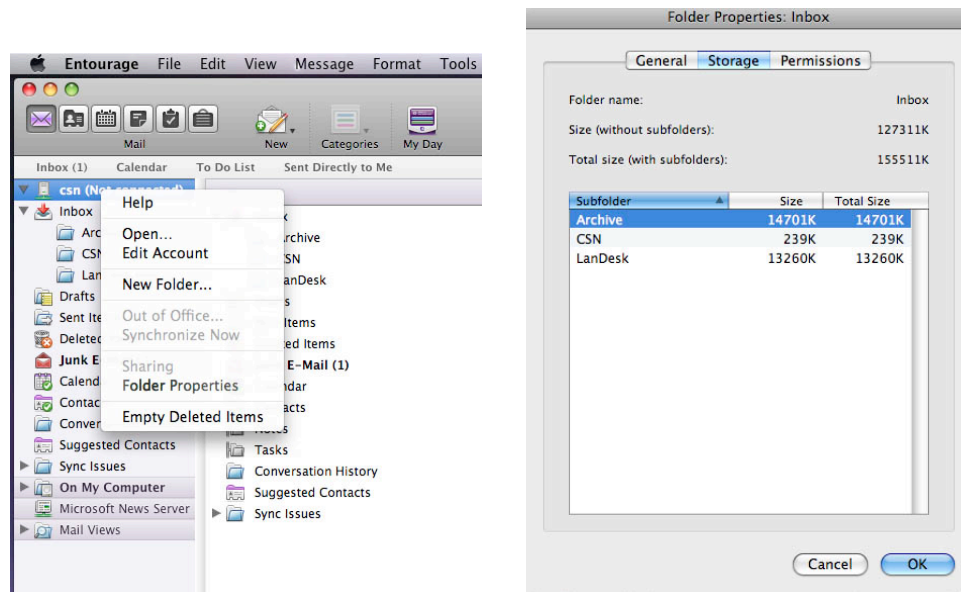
Entourage File Edit View Message Format Tools

Mail New Categories My Day

Inbox (1) Calendar To Do List Sent Directly to Me

csn (Not connected)
Inbox
Arc
CSN
Lan
Drafts
Sent Ite
Delete
Junk E
Calend
Contac
Conver
Suggested Contacts
Sync Issues
On My Computer
Microsoft News Server
Mail Views

Help
Open...
Edit Account
New Folder...
Out of Office...
Synchronize Now
Sharing
Folder Properties
Empty Deleted Items

x
rchive
SN
anDesk
s
Items
ed Items
E-Mail (1)
ndar
acts
Notes
Tasks
Conversation History
Suggested Contacts
Sync Issues

Folder Properties: Inbox

General Storage Permissions

Folder name: Inbox

Size (without subfolders): 127311K

Total size (with subfolders): 155511K

| Subfolder | Size | Total Size |
|---|---|---|
| Archive | 14701K | 14701K |
| CSN | 239K | 239K |
| LanDesk | 13260K | 13260K |

Cancel OK